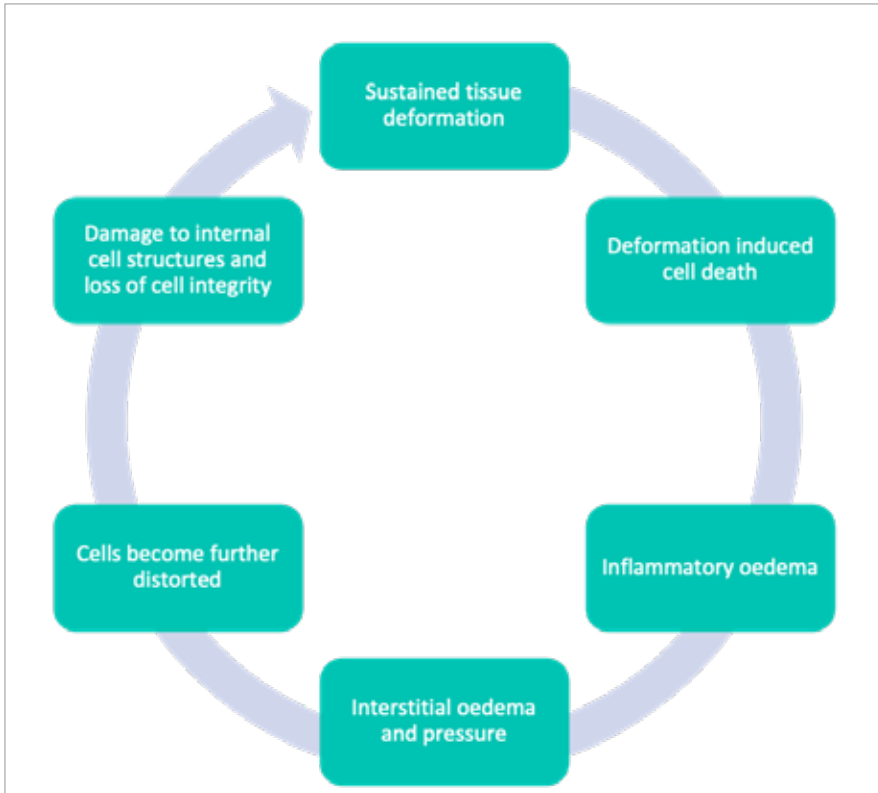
Sustained tissue deformation

Deformation induced cell death

Inflammatory oedema

Interstitial oedema and pressure

Cells become further distorted

Damage to internal cell structures and loss of cell integrity